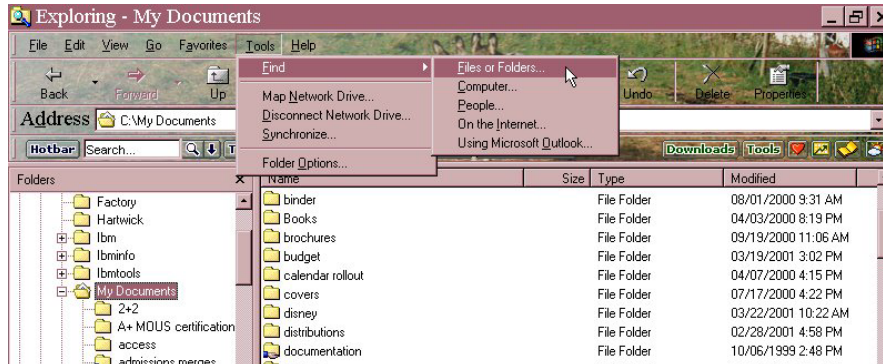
Exploring - My Documents

File Edit View Go Favorites Tools Help

Back Forward Up

Find
Map Network Drive...
Disconnect Network Drive...
Synchronize...
Folder Options...

Files or Folders...
Computer...
People...
On the Internet...
Using Microsoft Outlook...

Undo Delete Properties

Address C:\My Documents

Hotbar Search...

Downloads Tools

Folders

Factory
Hartwick
Ibm
Ibminfo
Ibmtools
My Documents
2+2
A+ MOUS certification
access
admissions merges

| Name | Size | Type | Modified |
|---|---|---|---|
| binder | | File Folder | 08/01/2000 9:31 AM |
| Books | | File Folder | 04/03/2000 8:19 PM |
| brochures | | File Folder | 09/19/2000 11:06 AM |
| budget | | File Folder | 03/19/2001 3:02 PM |
| calendar rollout | | File Folder | 04/07/2000 4:15 PM |
| covers | | File Folder | 07/17/2000 4:22 PM |
| disney | | File Folder | 03/22/2001 10:22 AM |
| distributions | | File Folder | 02/28/2001 4:58 PM |
| documentation | | File Folder | 10/06/1999 2:48 PM |